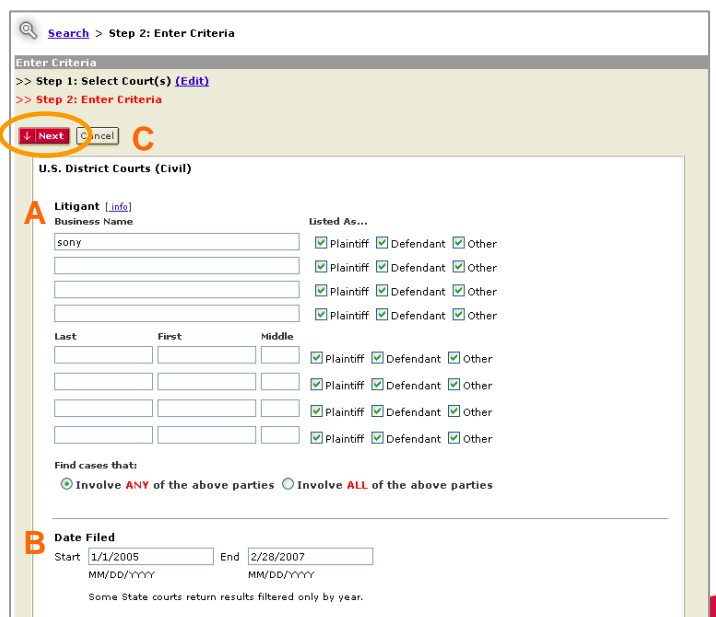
Search > Step 2: Enter Criteria

Enter Criteria
>> Step 1: Select Court(s) (Edit)
>> Step 2: Enter Criteria

Next Cancel C

U.S. District Courts (Civil)

A
Litigant [info]
Business Name
Listed As...

sony
Plaintiff Defendant Other
Plaintiff Defendant Other
Plaintiff Defendant Other
Plaintiff Defendant Other

Last First Middle
Plaintiff Defendant Other
Plaintiff Defendant Other
Plaintiff Defendant Other
Plaintiff Defendant Other

Find cases that:
Involve ANY of the above parties Involve ALL of the above parties

B
Date Filed
Start 1/1/2005 End 2/28/2007
MM/DD/YYYY MM/DD/YYYY

Some State courts return results filtered only by year.